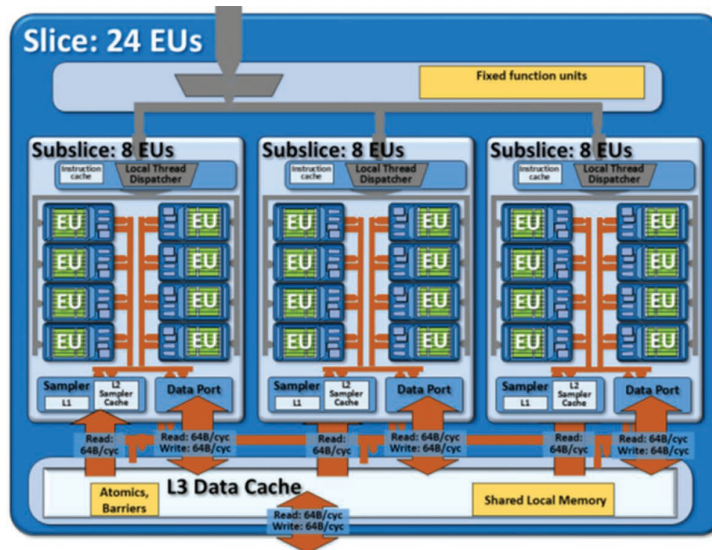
Slice: 24 EUs

Fixed function units

Subslice: 8 EUs

Instruction cache

Local Thread Dispatcher

EU EU
EU EU
EU EU
EU EU

Sampler
L1
L2 Sampler Cache

Data Port

Read: 64B/cyc

Read: 64B/cyc
Write: 64B/cyc

Subslice: 8 EUs

Instruction cache

Local Thread Dispatcher

EU EU
EU EU
EU EU
EU EU

Sampler
L1
L2 Sampler Cache

Data Port

Read: 64B/cyc

Read: 64B/cyc
Write: 64B/cyc

Subslice: 8 EUs

Instruction cache

Local Thread Dispatcher

EU EU
EU EU
EU EU
EU EU

Sampler
L1
L2 Sampler Cache

Data Port

Read: 64B/cyc

Read: 64B/cyc
Write: 64B/cyc

Atomics, Barriers

L3 Data Cache

Shared Local Memory

Read: 64B/cyc
Write: 64B/cyc